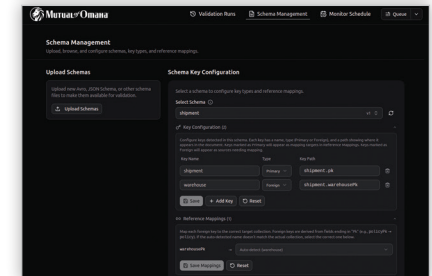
Mutual of Omaha

Validation Runs
Schema Management
Monitor Schedule
Queue

Schema Management
Upload, browse, and configure schemas, key types, and reference mappings.

Upload Schemas
Upload new Avro, JSON Schema, or other schema files to make them available for validation.
Upload Schemas

Schema Key Configuration
Select a schema to configure key types and reference mappings.
Select Schema
shipment

Key Configuration (2)
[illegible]

| Key Name | Type | Key Path |
|---|---|---|
| shipment | Primary | shipment.pk |
| warehouse | Foreign | shipment.warehouse% |

Save
+ Add Key
Reset

Reference Mappings (1)
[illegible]
warehouseFK
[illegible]
Save Mappings
Reset